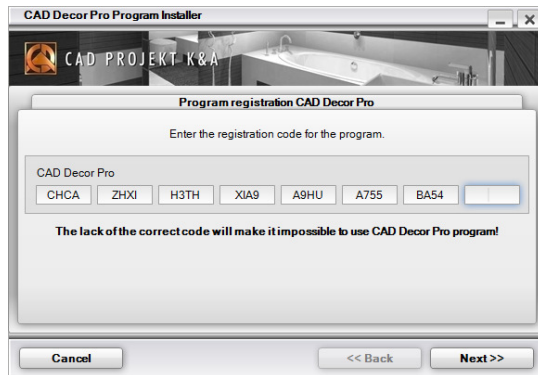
CAD Decor Pro Program Installer

CAD PROJEKT K&A

Program registration CAD Decor Pro

Enter the registration code for the program.

CAD Decor Pro

CHCA ZHXI H3TH XIA9 A9HU A755 BA54

The lack of the correct code will make it impossible to use CAD Decor Pro program!

Cancel

<< Back

Next >>